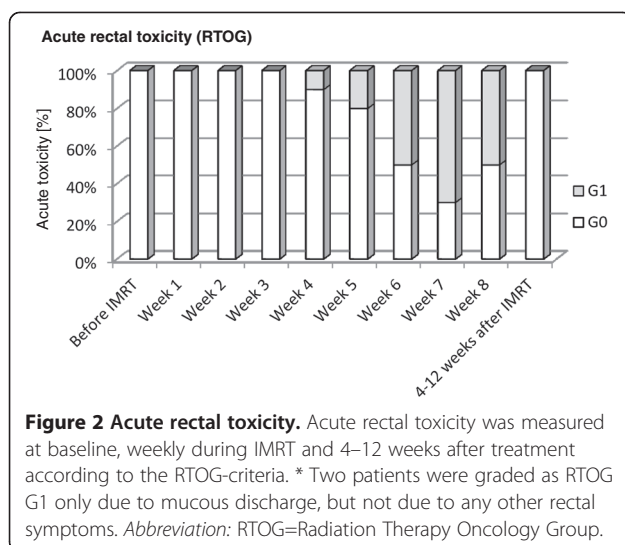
Acute rectal toxicity (RTOG)

100%
80%
60%
40%
20%
0%

Acute toxicity [%]

G1
G0

Before IMRT
Week 1
Week 2
Week 3
Week 4
Week 5
Week 6
Week 7
Week 8
4-12 weeks after IMRT

**Figure 2 Acute rectal toxicity.** Acute rectal toxicity was measured at baseline, weekly during IMRT and 4–12 weeks after treatment according to the RTOG-criteria. * Two patients were graded as RTOG G1 only due to mucous discharge, but not due to any other rectal symptoms. *Abbreviation:* RTOG=Radiation Therapy Oncology Group.